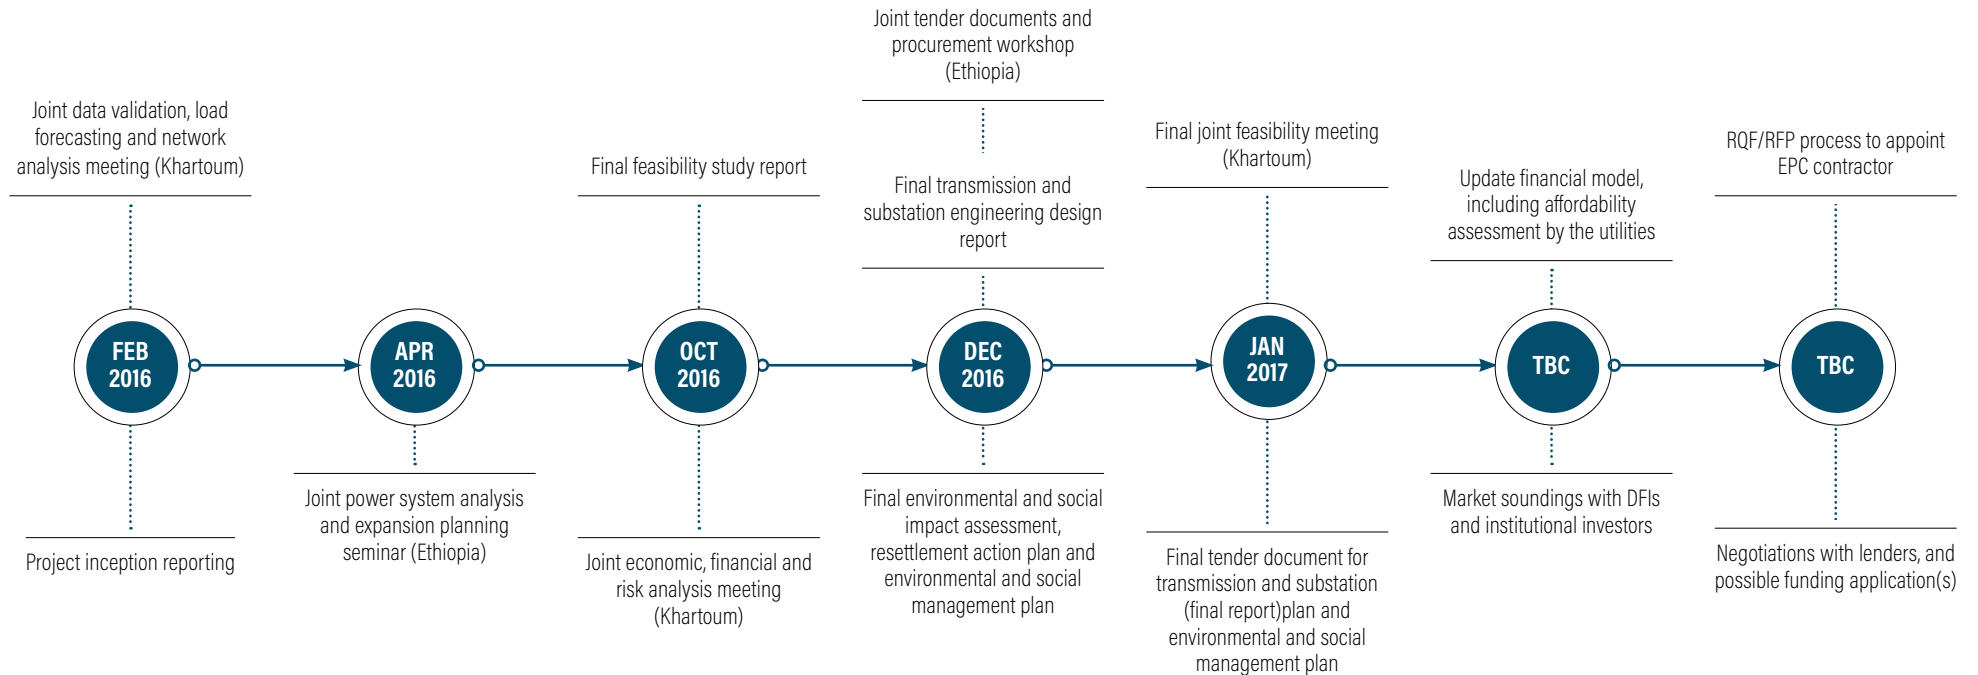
Joint data validation, load forecasting and network analysis meeting (Khartoum)

FEB 2016

Project inception reporting

APR 2016

Joint power system analysis and expansion planning seminar (Ethiopia)

Final feasibility study report

OCT 2016

Joint economic, financial and risk analysis meeting (Khartoum)

Joint tender documents and procurement workshop (Ethiopia)

Final transmission and substation engineering design report

DEC 2016

Final environmental and social impact assessment, resettlement action plan and environmental and social management plan

Final joint feasibility meeting (Khartoum)

JAN 2017

Final tender document for transmission and substation (final report)plan and environmental and social management plan

Update financial model, including affordability assessment by the utilities

TBC

Market soundings with DFIs and institutional investors

RQF/RFP process to appoint EPC contractor

TBC

Negotiations with lenders, and possible funding application(s)